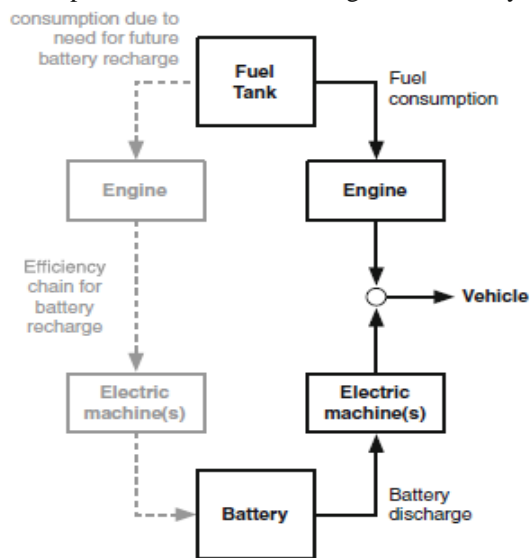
consumption due to need for future battery recharge

Fuel Tank

Fuel consumption

Engine

Engine

Efficiency chain for battery recharge

Vehicle

Electric machine(s)

Electric machine(s)

Battery

Battery discharge